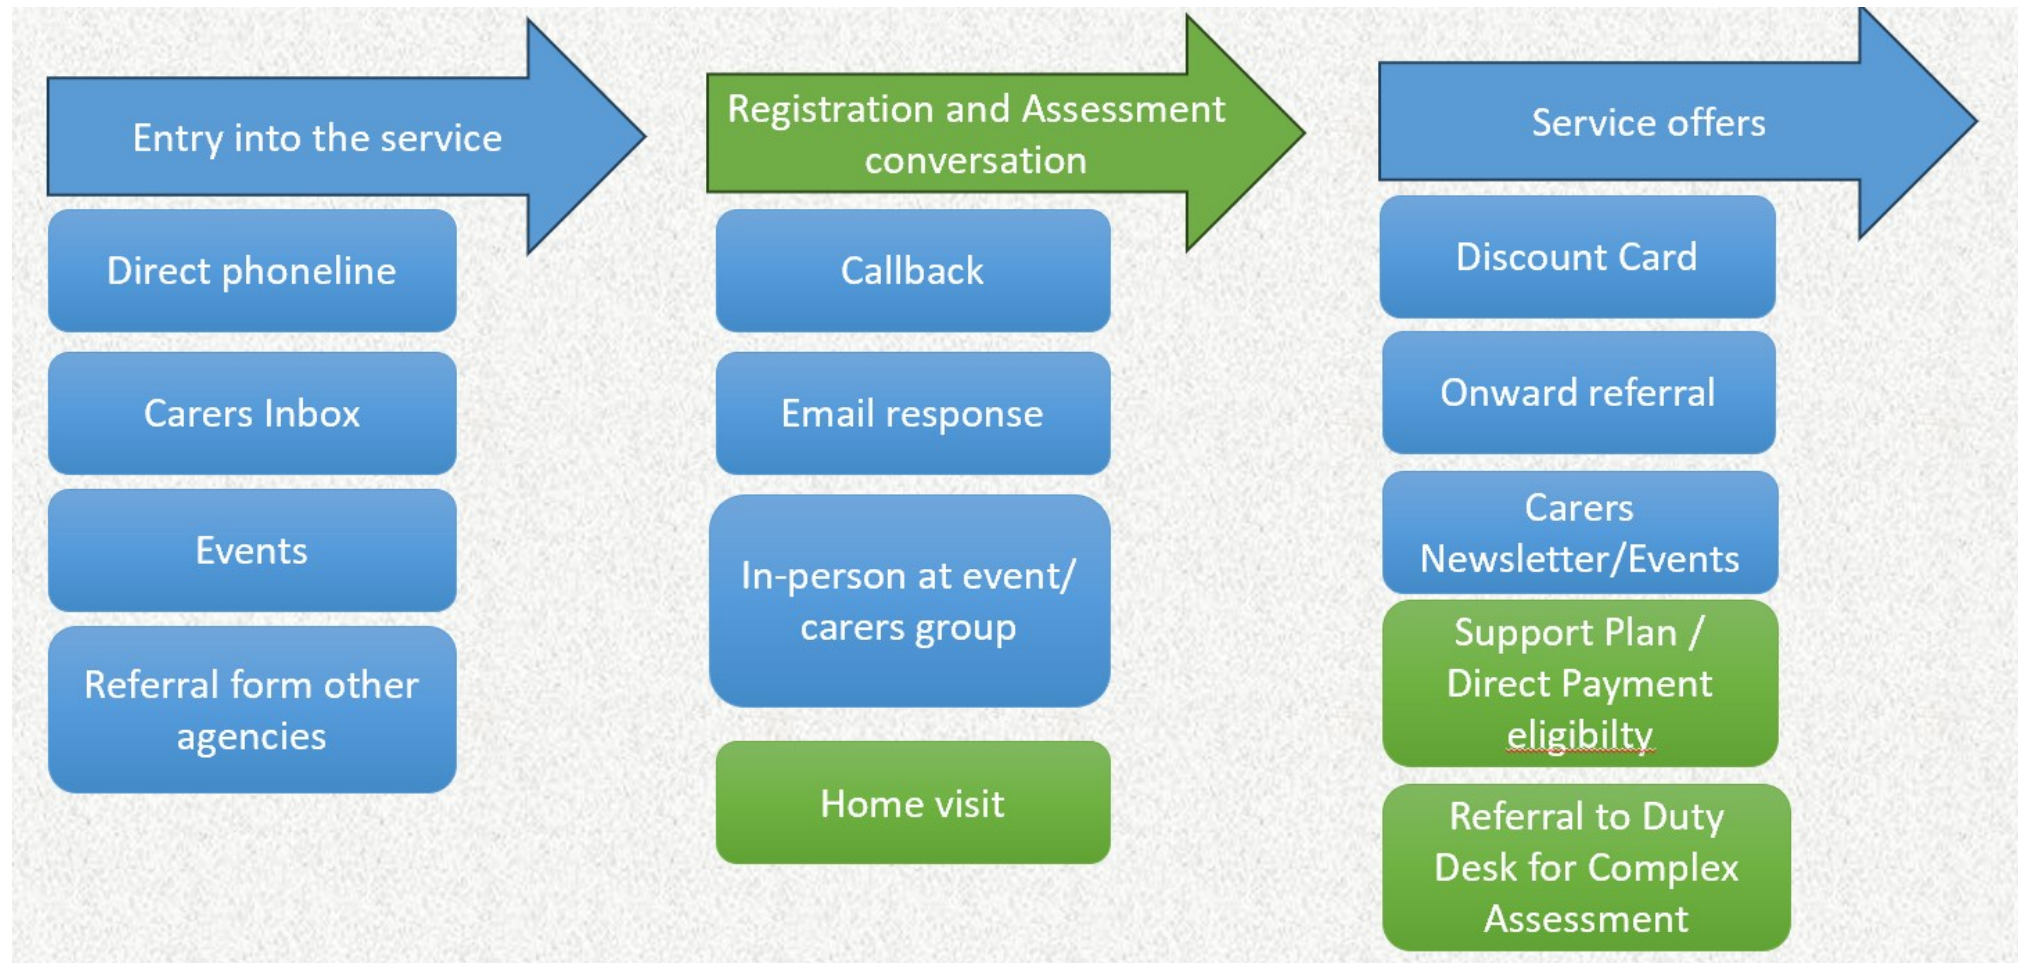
Entry into the service

Direct phoneline

Carers Inbox

Events

Referral form other agencies

Registration and Assessment conversation

Callback

Email response

In-person at event/ carers group

Home visit

Service offers

Discount Card

Onward referral

Carers Newsletter/Events

Support Plan / Direct Payment eligibilty

Referral to Duty Desk for Complex Assessment